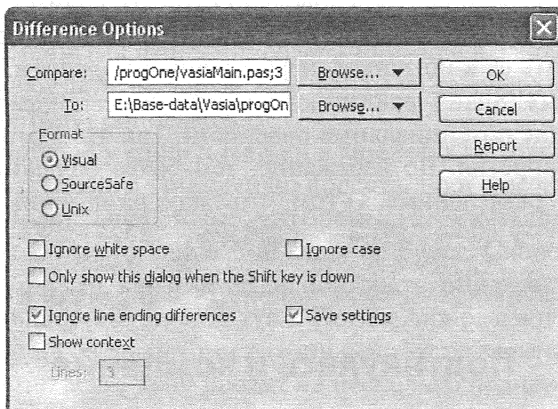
Difference Options

Compare: /progOne/vasiaMain.pas;3 Browse...

To: E:\Base-data\Vasia\progOn Browse...

Format
Visual
SourceSafe
Unix

OK
Cancel
Report
Help

Ignore white space
Ignore case
Only show this dialog when the Shift key is down

Ignore line ending differences
Save settings
Show context

Lines: 3